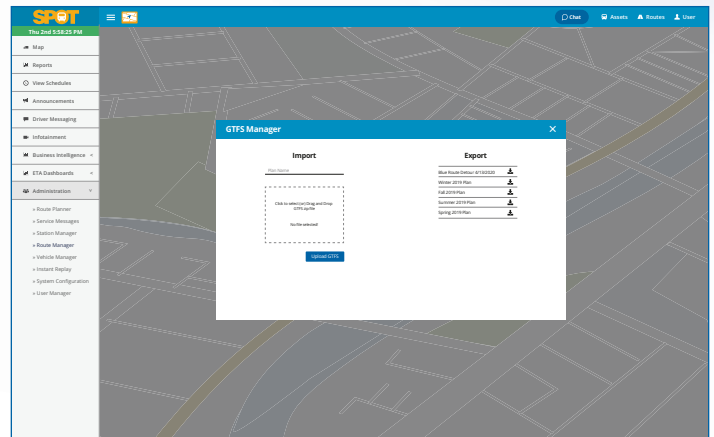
SPOT

Thu 2nd 5:58:25 PM

Chat
Assets
Routes
User

Map
Reports
View Schedules
Announcements
Driver Messaging
Infotainment
Business Intelligence
ETA Dashboards
Administration

» Route Planner
» Service Messages
» Station Manager
» Route Manager
» Vehicle Manager
» Instant Replay
» System Configuration
» User Manager

GTFS Manager

Import

Plan Name

Click to select (or) Drag and Drop GTFS zip file

No file selected!

Upload GTFS

Export

Blue Route Detour 6/13/2020
Winter 2019 Plan
Fall 2019 Plan
Summer 2019 Plan
Spring 2019 Plan